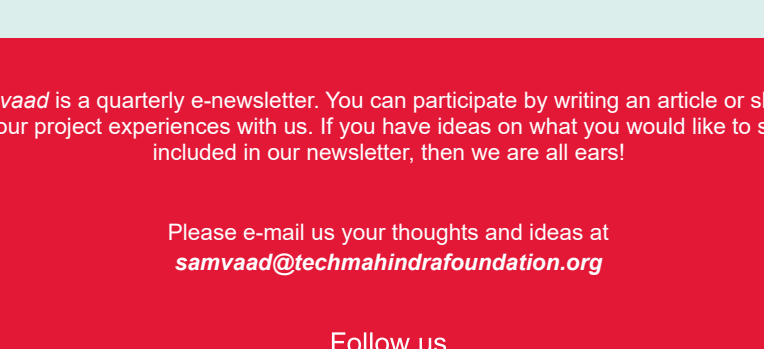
vaad is a quarterly e-newsletter. You can participate by writing an article or sl our project experiences with us. If you have ideas on what you would like to s included in our newsletter, then we are all ears!

Please e-mail us your thoughts and ideas at samvaad@techmahindrafoundation.org

Follow us